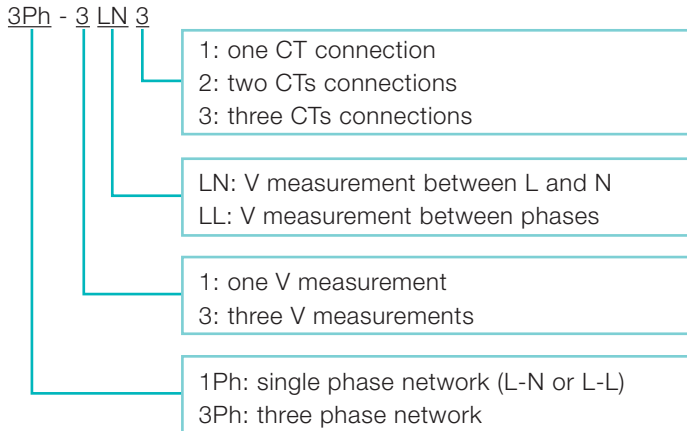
3Ph - 3 LN 3

1: one CT connection
2: two CTs connections
3: three CTs connections

LN: V measurement between L and N
LL: V measurement between phases

1: one V measurement
3: three V measurements

1Ph: single phase network (L-N or L-L)
3Ph: three phase network